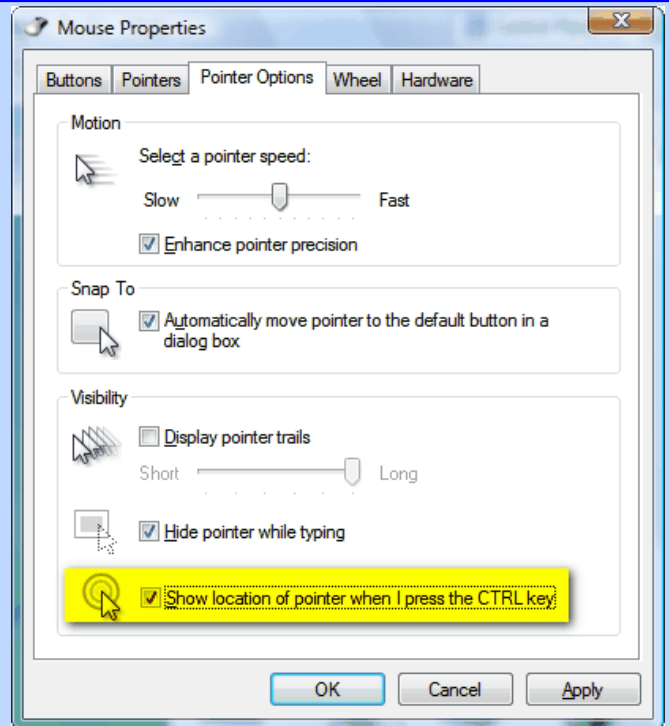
Mouse Properties

Buttons | Pointers | Pointer Options | Wheel | Hardware

Motion

Select a pointer speed:

Slow Fast

Enhance pointer precision

Snap To

Automatically move pointer to the default button in a dialog box

Visibility

Display pointer trails

Short Long

Hide pointer while typing

Show location of pointer when I press the CTRL key

OK Cancel Apply